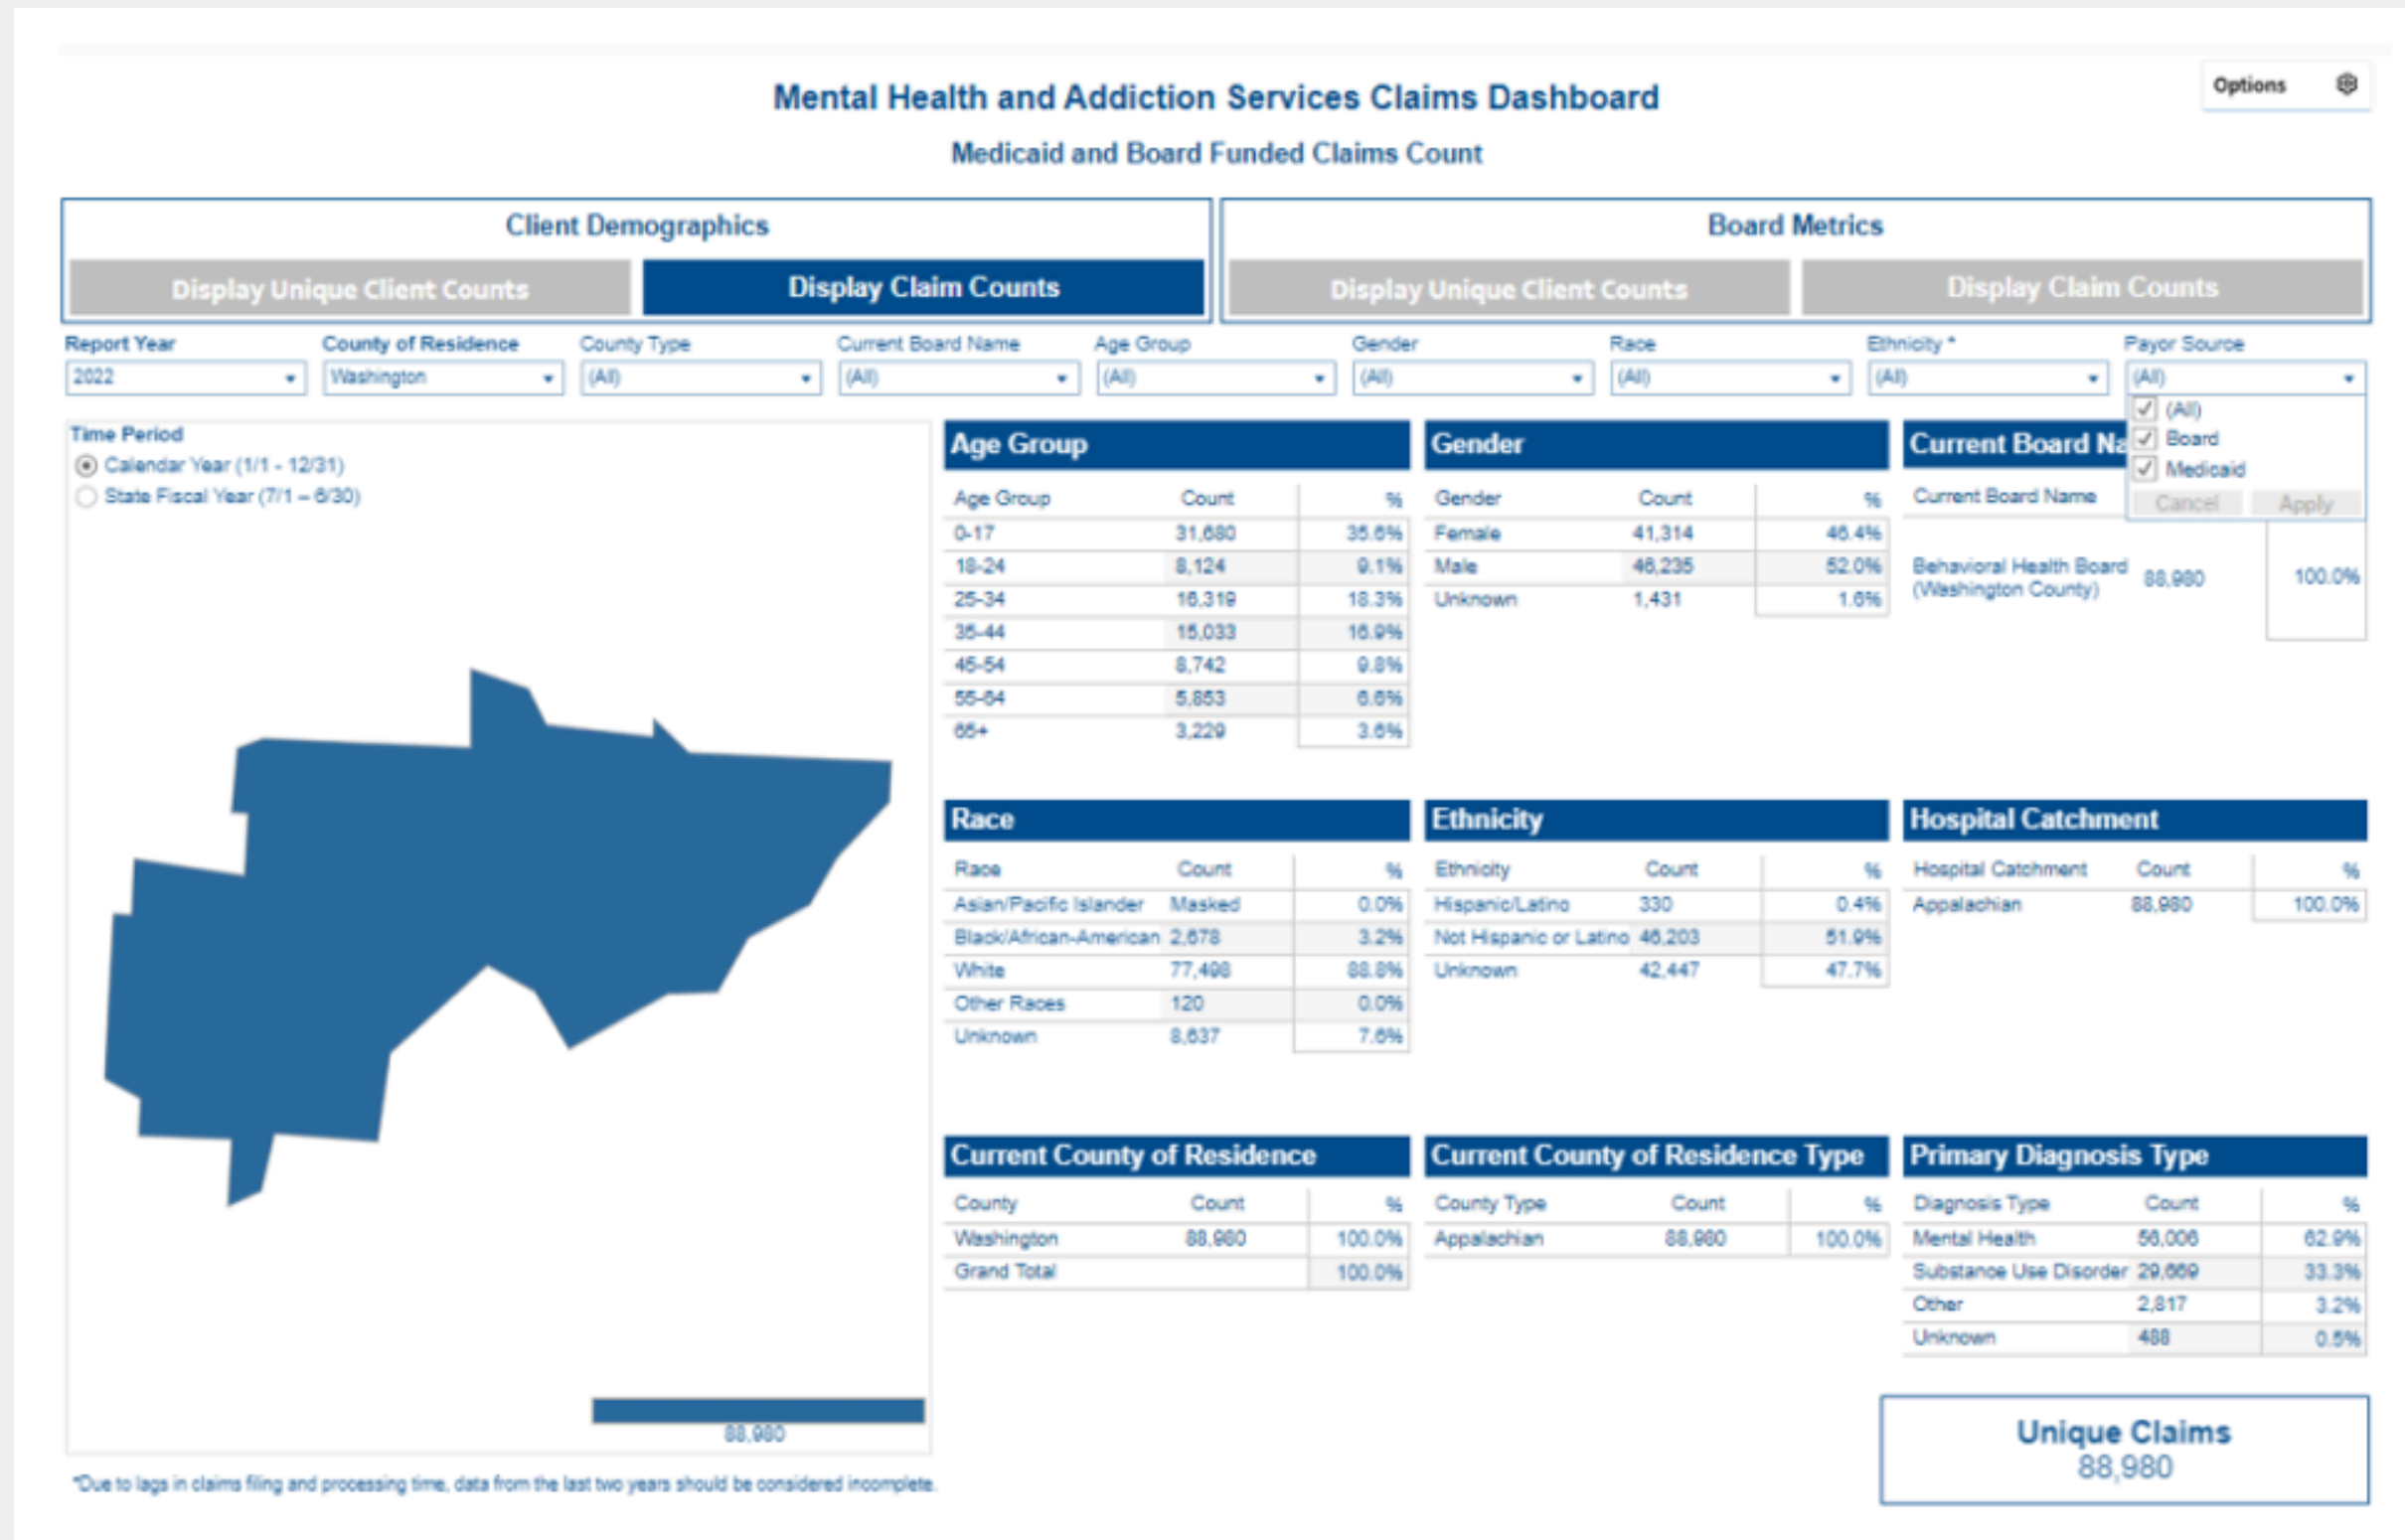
Options

Mental Health and Addiction Services Claims Dashboard

Medicaid and Board Funded Claims Count

Client Demographics

Display Unique Client Counts

Display Claim Counts

Board Metrics

Display Unique Client Counts

Display Claim Counts

Report Year
2022

County of Residence
Washington

County Type
(All)

Current Board Name
(All)

Age Group
(All)

Gender
(All)

Race
(All)

Ethnicity *
(All)

Payor Source
(All)

(All)
Board
Medicaid
Cancel
Apply

Time Period
Calendar Year (1/1 - 12/31)
State Fiscal Year (7/1 – 6/30)

Age Group

| Age Group | Count | % |
|---|---|---|
| 0-17 | 31,680 | 35.6% |
| 18-24 | 8,124 | 9.1% |
| 25-34 | 16,319 | 18.3% |
| 35-44 | 15,033 | 16.9% |
| 45-54 | 8,742 | 9.8% |
| 55-64 | 5,853 | 6.6% |
| 65+ | 3,229 | 3.6% |

Gender

| Gender | Count | % |
|---|---|---|
| Female | 41,314 | 46.4% |
| Male | 46,235 | 52.0% |
| Unknown | 1,431 | 1.6% |

Current Board Na

| Current Board Name | | |
|---|---|---|
| Behavioral Health Board (Washington County) | 88,980 | 100.0% |

Race

| Race | Count | % |
|---|---|---|
| Asian/Pacific Islander | Masked | 0.0% |
| Black/African-American | 2,678 | 3.2% |
| White | 77,498 | 88.8% |
| Other Races | 120 | 0.0% |
| Unknown | 8,637 | 7.6% |

Ethnicity

| Ethnicity | Count | % |
|---|---|---|
| Hispanic/Latino | 330 | 0.4% |
| Not Hispanic or Latino | 46,203 | 51.9% |
| Unknown | 42,447 | 47.7% |

Hospital Catchment

| Hospital Catchment | Count | % |
|---|---|---|
| Appalachian | 88,980 | 100.0% |

Current County of Residence

| County | Count | % |
|---|---|---|
| Washington | 88,980 | 100.0% |
| Grand Total | | 100.0% |

Current County of Residence Type

| County Type | Count | % |
|---|---|---|
| Appalachian | 88,980 | 100.0% |

Primary Diagnosis Type

| Diagnosis Type | Count | % |
|---|---|---|
| Mental Health | 56,006 | 62.9% |
| Substance Use Disorder | 29,669 | 33.3% |
| Other | 2,817 | 3.2% |
| Unknown | 488 | 0.5% |

88,980

Unique Claims
88,980

*Due to lags in claims filing and processing time, data from the last two years should be considered incomplete.